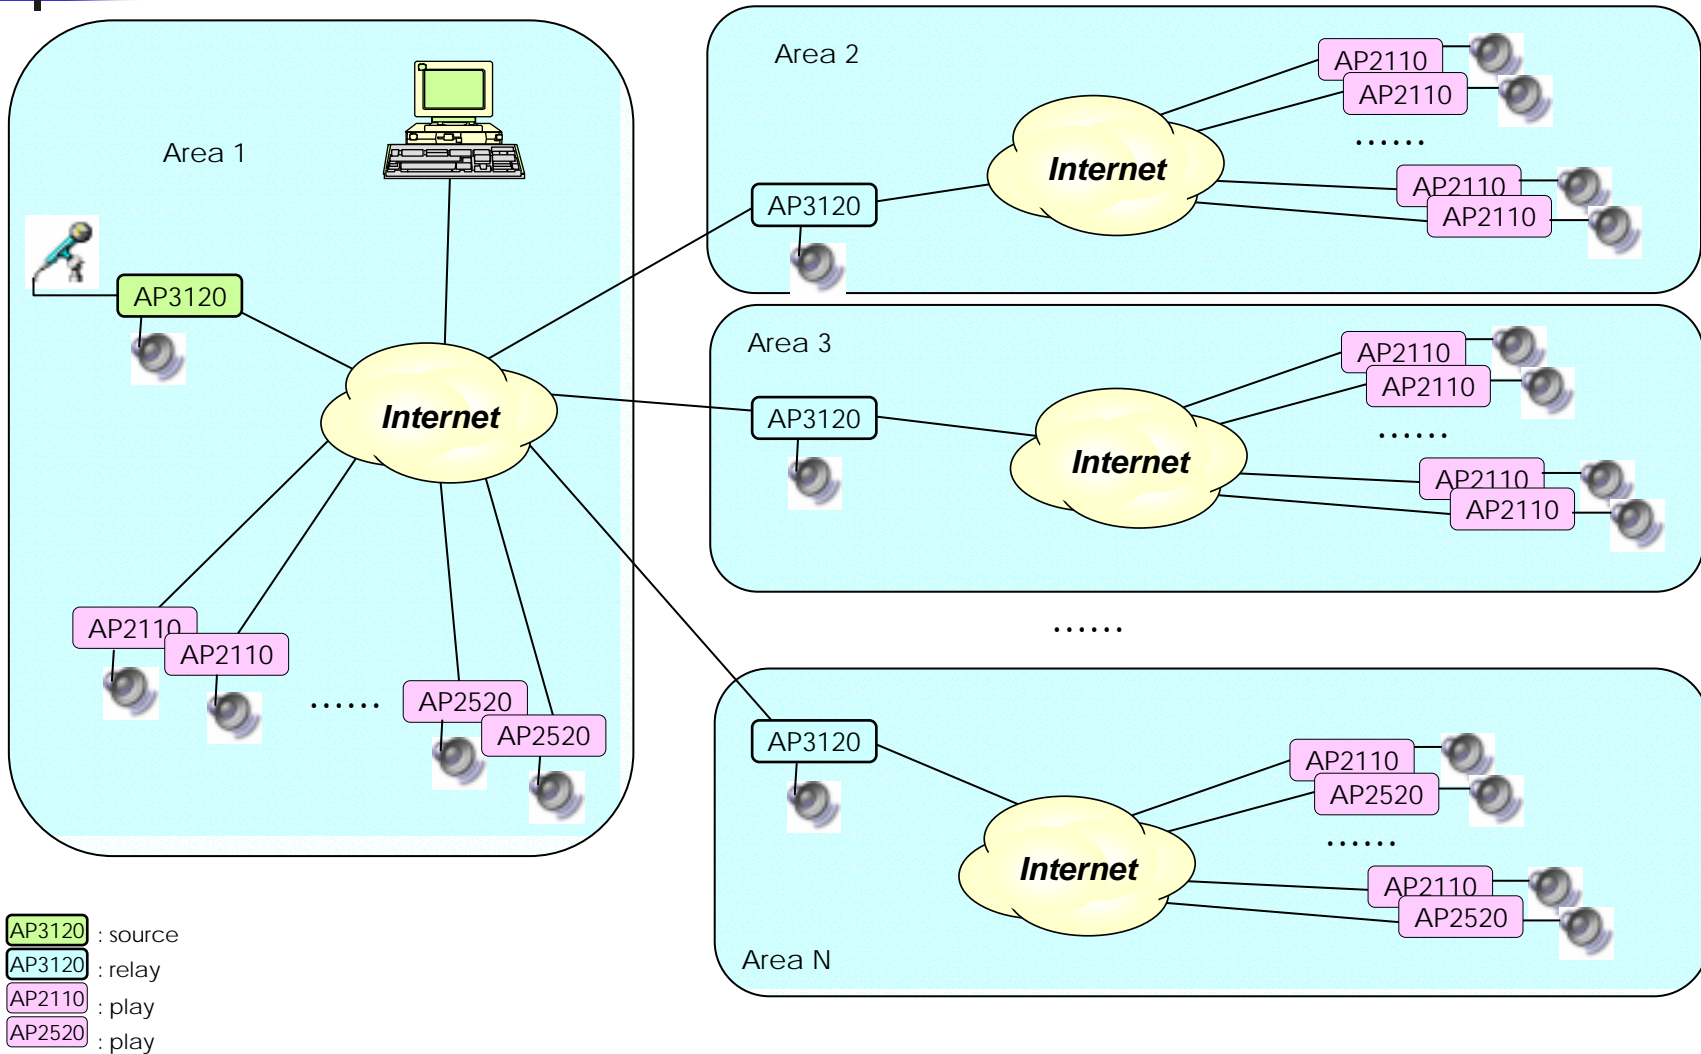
Area 1

AP3120

Internet

AP2110
AP2110
......
AP2520
AP2520

Area 2

AP2110
AP2110
......
AP2110
AP2110

Internet

AP3120

Area 3

AP2110
AP2110
......
AP2110
AP2110

AP3120

Internet

......

AP3120

AP2110
AP2520
......

Internet

AP2110
AP2520

Area N

AP3120 : source
AP3120 : relay
AP2110 : play
AP2520 : play